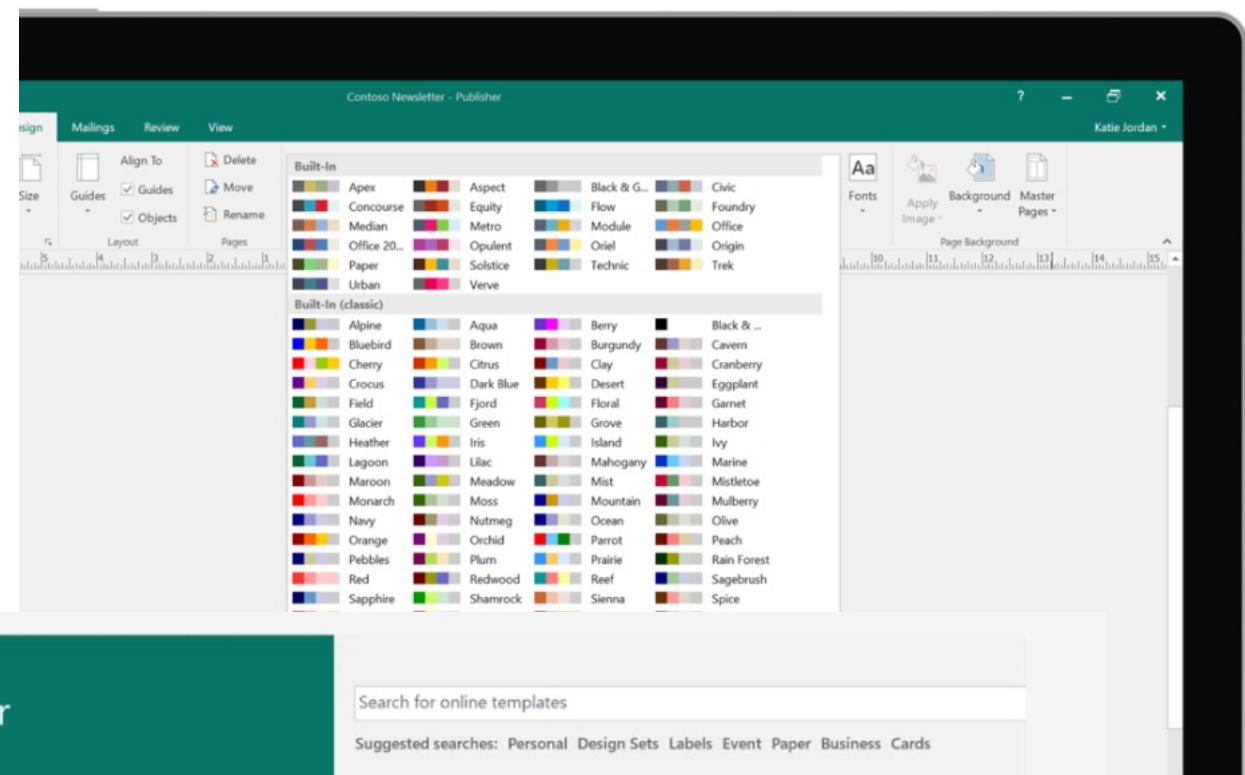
Contoso Newsletter - Publisher

? – ✕

sign Mailings Review View

Katie Jordan

Size Guides Align To Guides Objects Layout Delete Move Rename Pages

Built-In

| | | | |
|---|---|---|---|
| Apex | Aspect | Black & G... | Civic |
| Concourse | Equity | Flow | Foundry |
| Median | Metro | Module | Office |
| Office 20... | Opulent | Oriel | Origin |
| Paper | Solstice | Technic | Trek |
| Urban | Verve | | |

Built-In (classic)

| | | | |
|---|---|---|---|
| Alpine | Aqua | Berry | Black & ... |
| Bluebird | Brown | Burgundy | Cavern |
| Cherry | Citrus | Clay | Cranberry |
| Crocus | Dark Blue | Desert | Eggplant |
| Field | Fjord | Floral | Garnet |
| Glacier | Green | Grove | Harbor |
| Heather | Iris | Island | Ivy |
| Lagoon | Lilac | Mahogany | Marine |
| Maroon | Meadow | Mist | Mistletoe |
| Monarch | Moss | Mountain | Mulberry |
| Navy | Nutmeg | Ocean | Olive |
| Orange | Orchid | Parrot | Peach |
| Pebbles | Plum | Prairie | Rain Forest |
| Red | Redwood | Reef | Sagebrush |
| Sapphire | Shamrock | Sienna | Spice |

Aa Fonts Apply Image Background Master Pages Page Background

r

Search for online templates

Suggested searches: Personal Design Sets Labels Event Paper Business Cards